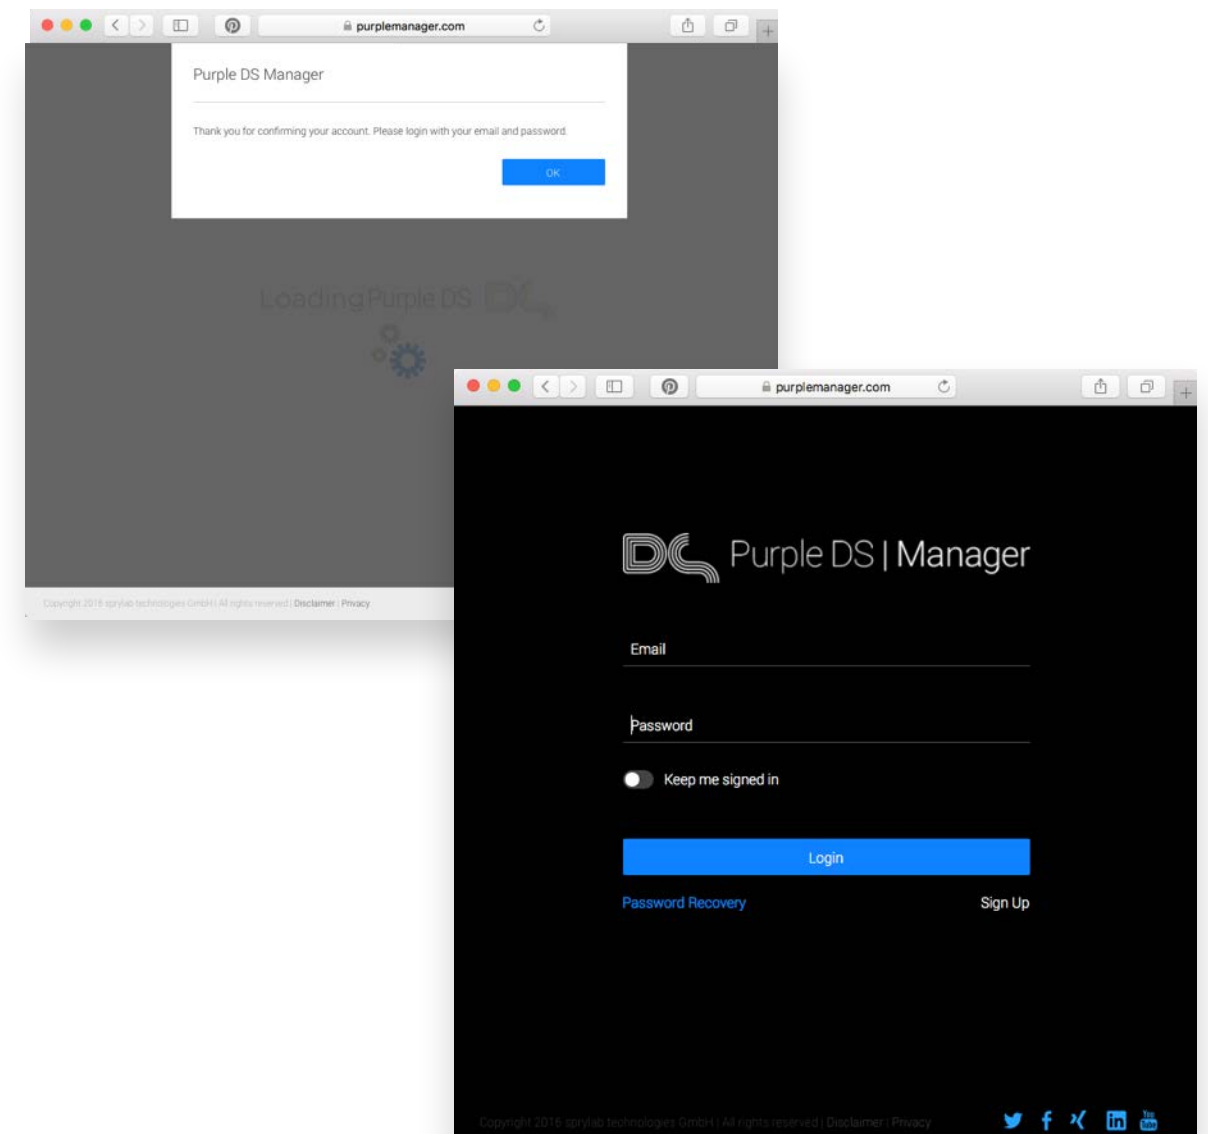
purplemanager.com

Purple DS Manager

Thank you for confirming your account. Please login with your email and password.

OK

Loading Purple DS

Copyright 2016 sprylab technologies GmbH | All rights reserved | Disclaimer | Privacy

purplemanager.com

Purple DS | Manager

Email

Password

Keep me signed in

Login

Password Recovery

Sign Up

Copyright 2016 sprylab technologies GmbH | All rights reserved | Disclaimer | Privacy